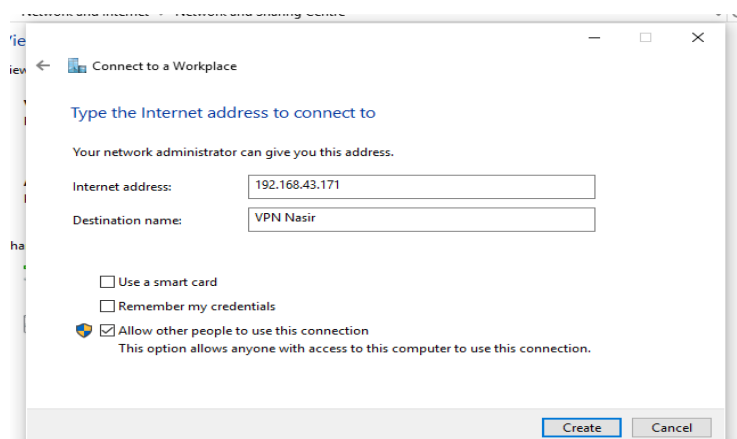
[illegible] › Network and Sharing Centre

Connect to a Workplace

Type the Internet address to connect to

Your network administrator can give you this address.

Internet address: 192.168.43.171

Destination name: VPN Nasir

Use a smart card

Remember my credentials

Allow other people to use this connection
This option allows anyone with access to this computer to use this connection.

Create Cancel